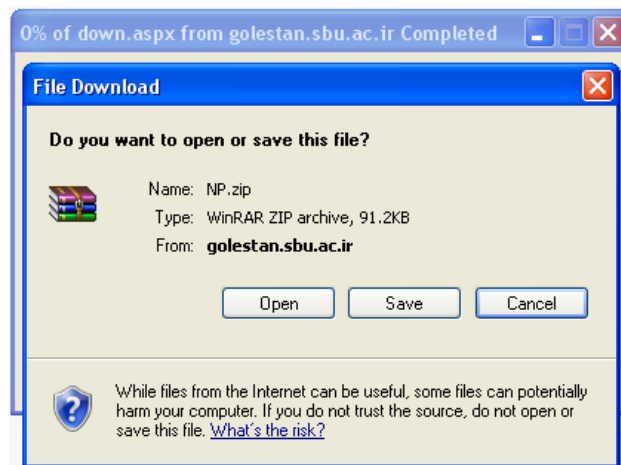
0% of down.aspx from golestan.sbu.ac.ir Completed

File Download

Do you want to open or save this file?

Name: NP.zip
Type: WinRAR ZIP archive, 91.2KB
From: golestan.sbu.ac.ir

Open Save Cancel

While files from the Internet can be useful, some files can potentially harm your computer. If you do not trust the source, do not open or save this file. What's the risk?